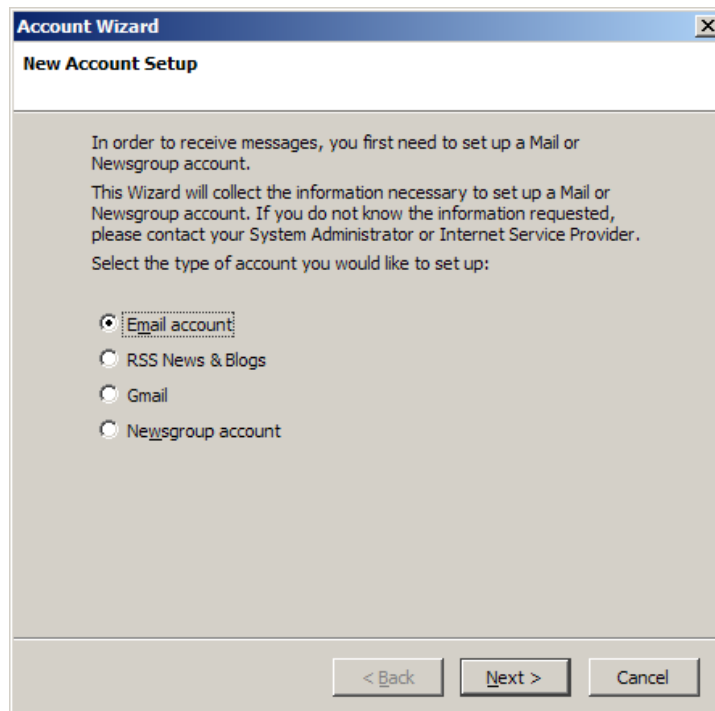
Account Wizard

New Account Setup

In order to receive messages, you first need to set up a Mail or Newsgroup account.

This Wizard will collect the information necessary to set up a Mail or Newsgroup account. If you do not know the information requested, please contact your System Administrator or Internet Service Provider.

Select the type of account you would like to set up:

Email account

RSS News & Blogs

Gmail

Newsgroup account

< Back

Next >

Cancel